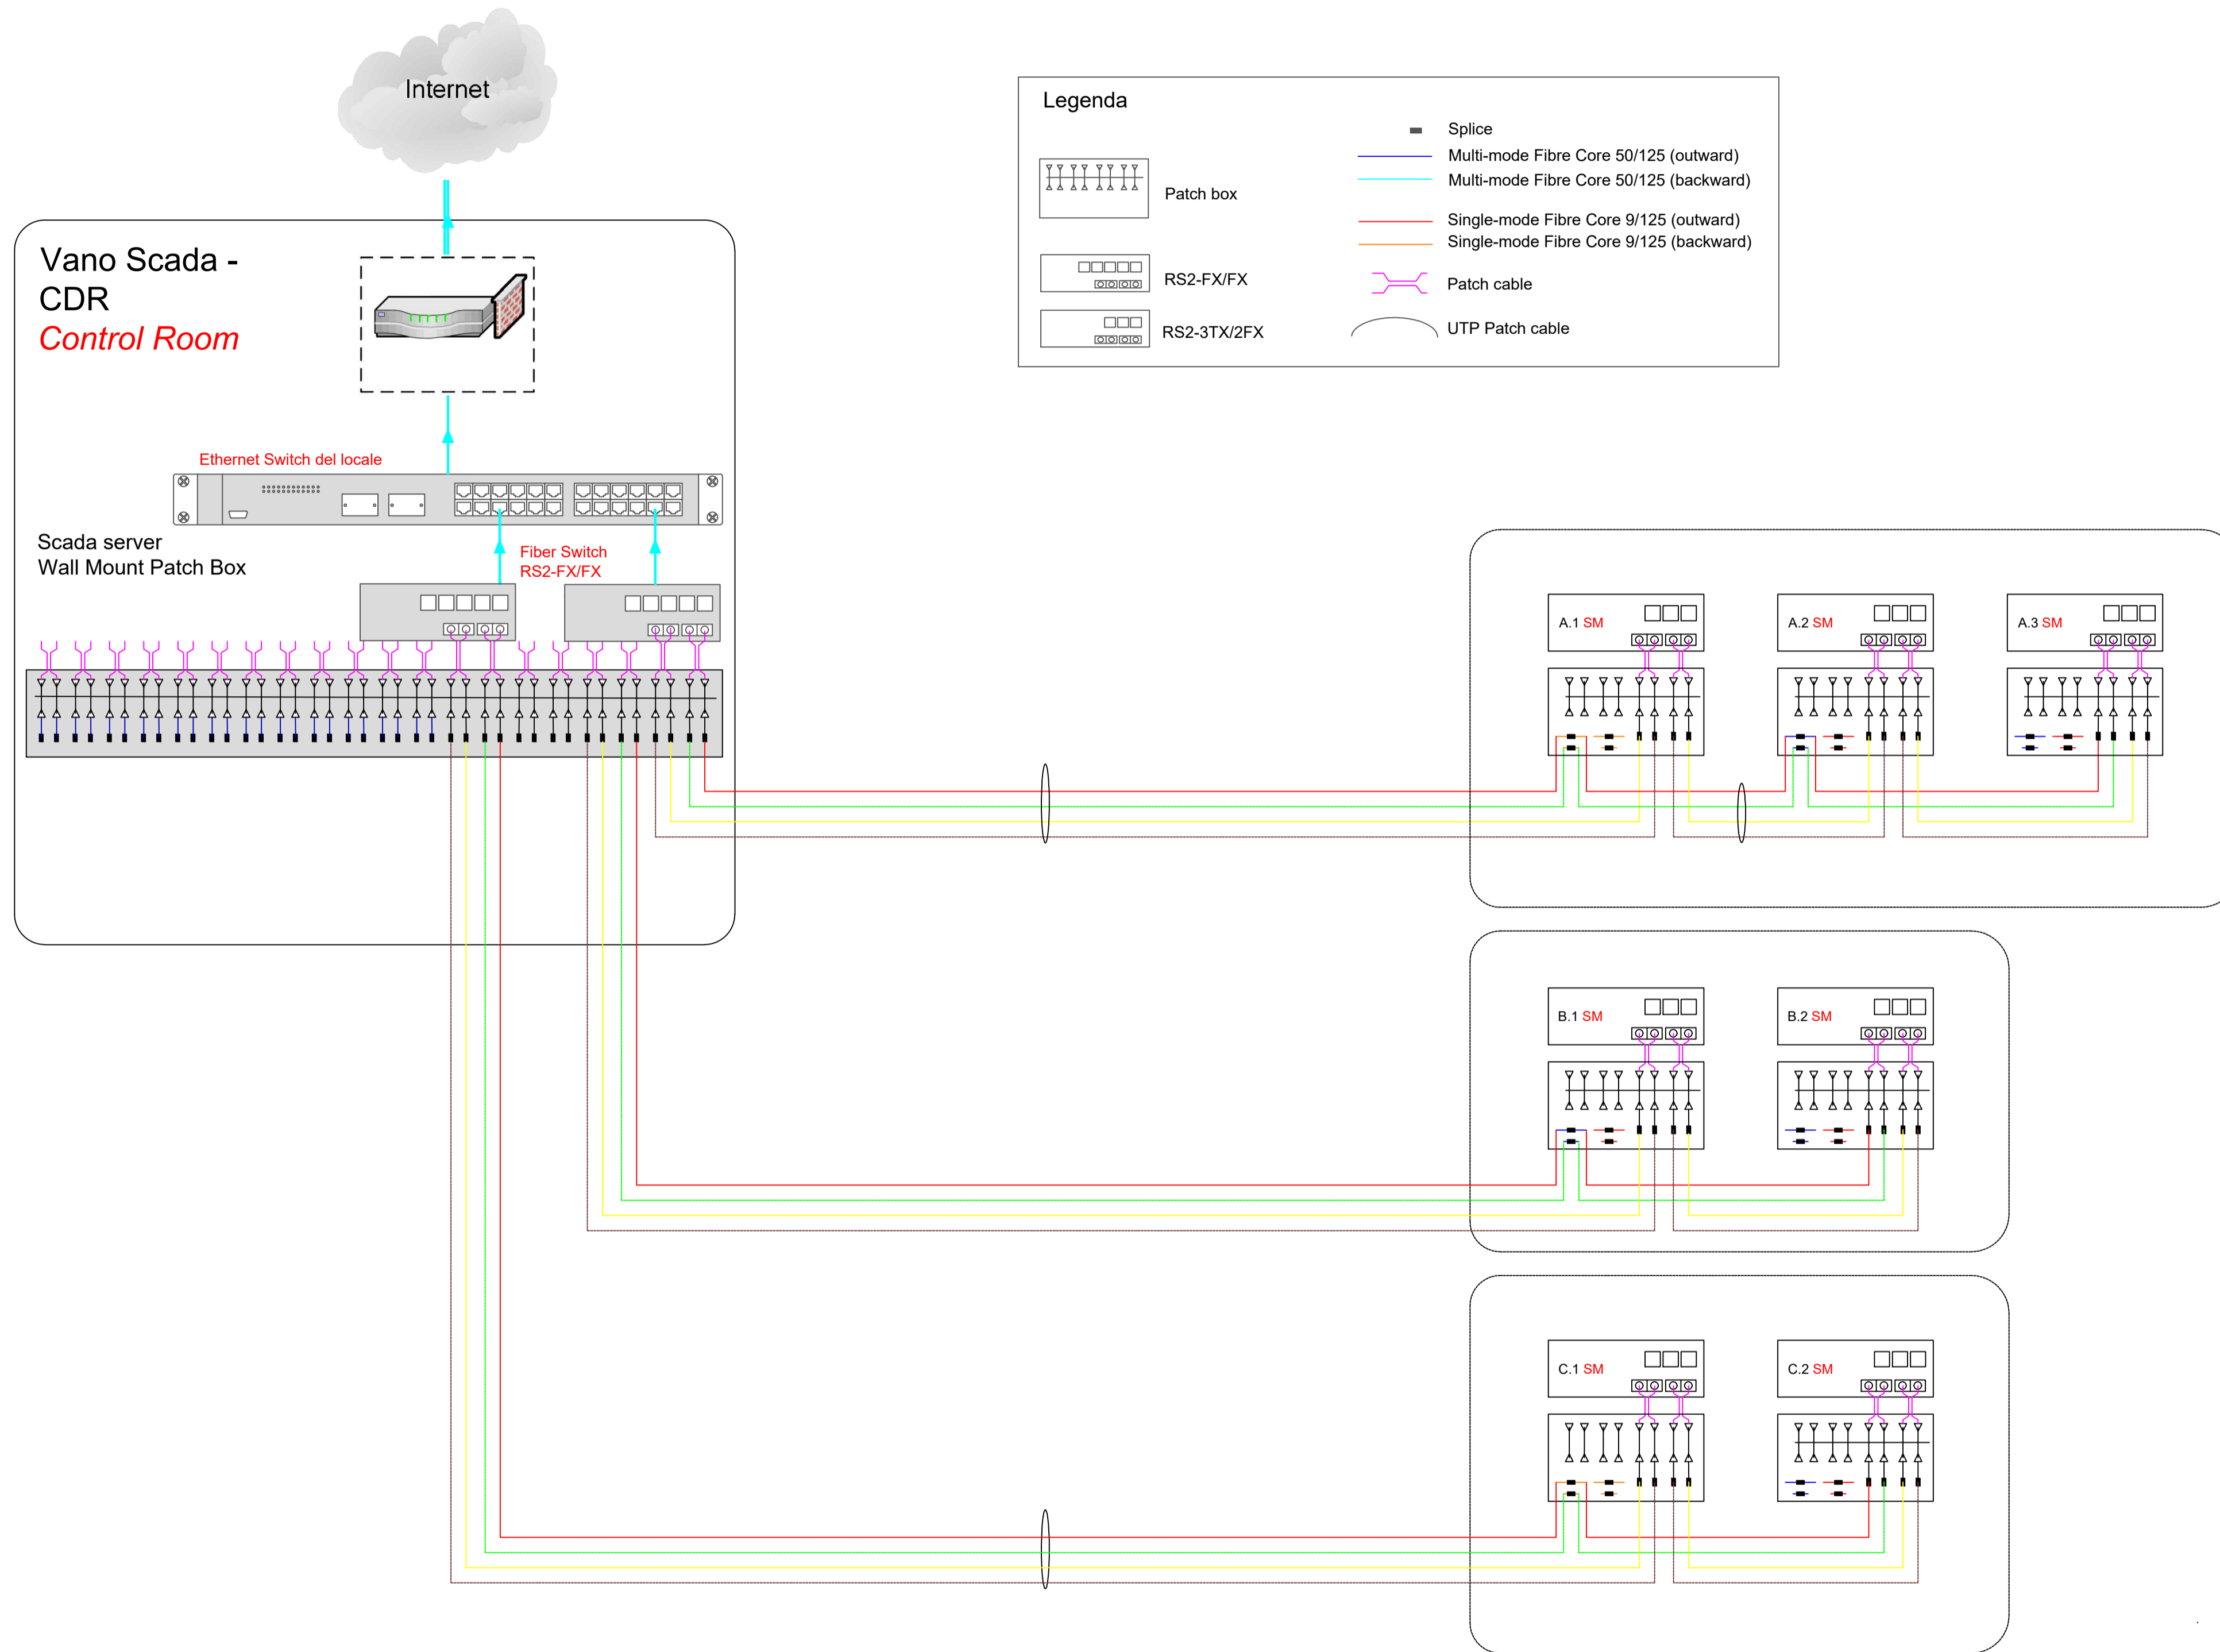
Internet

Legenda

Splice
Multi-mode Fibre Core 50/125 (outward)
Multi-mode Fibre Core 50/125 (backward)
Patch box
Single-mode Fibre Core 9/125 (outward)
Single-mode Fibre Core 9/125 (backward)
RS2-FX/FX
Patch cable
RS2-3TX/2FX
UTP Patch cable

Vano Scada - CDR
Control Room

Ethernet Switch del locale

Scada server
Wall Mount Patch Box

Fiber Switch
RS2-FX/FX

A.1 SM
A.2 SM
A.3 SM

B.1 SM
B.2 SM

C.1 SM
C.2 SM